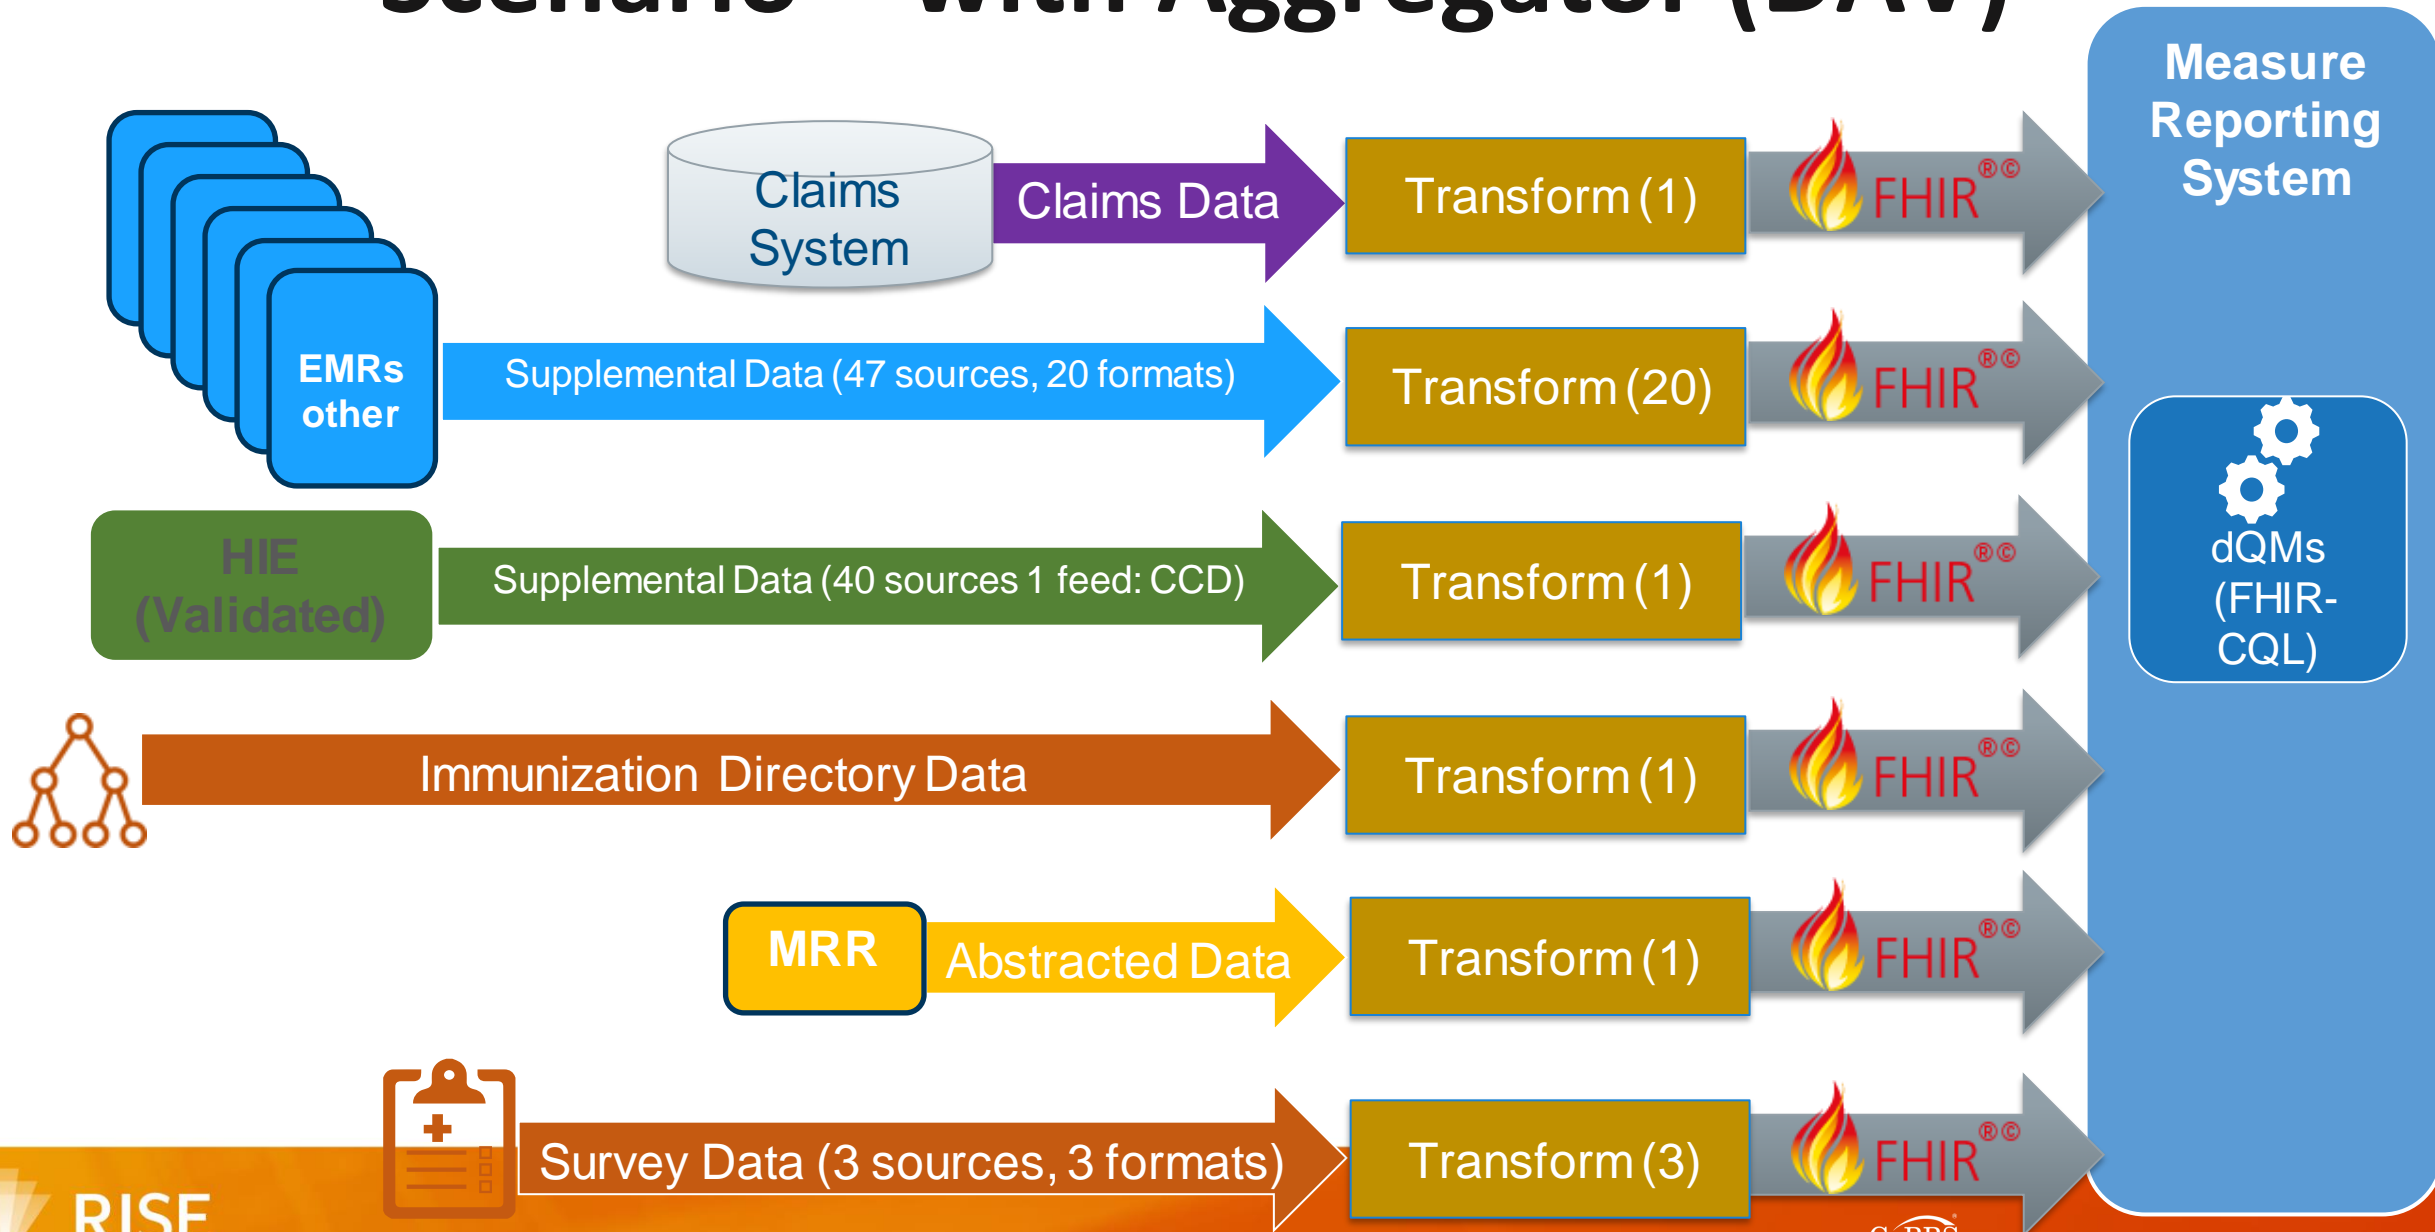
Scenario – with Aggregator (DAV)

Measure Reporting System

Claims System

Claims Data

Transform (1)

FHIR®©

EMRs other

Supplemental Data (47 sources, 20 formats)

Transform (20)

FHIR®©

dQMs (FHIR-CQL)

HIE (Validated)

Supplemental Data (40 sources 1 feed: CCD)

Transform (1)

FHIR®©

Immunization Directory Data

Transform (1)

FHIR®©

MRR

Abstracted Data

Transform (1)

FHIR®©

Survey Data (3 sources, 3 formats)

Transform (3)

FHIR®©

RISE

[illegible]